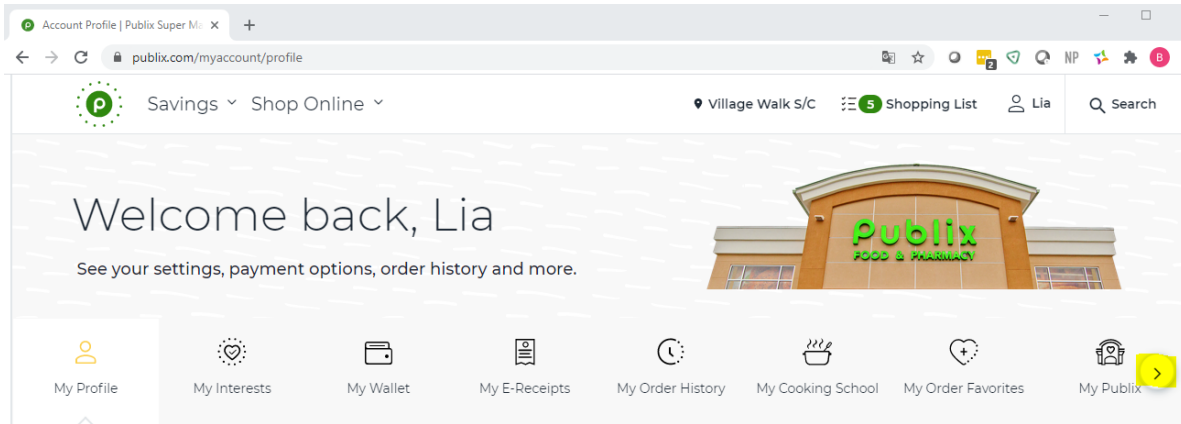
Account Profile | Publix Super Ma ×

+

publix.com/myaccount/profile

2

NP

B

P

Savings

Shop Online

Village Walk S/C

5 Shopping List

Lia

Search

Welcome back, Lia

See your settings, payment options, order history and more.

Publix

FOOD & PHARMACY

My Profile

My Interests

My Wallet

My E-Receipts

My Order History

My Cooking School

My Order Favorites

My Publix